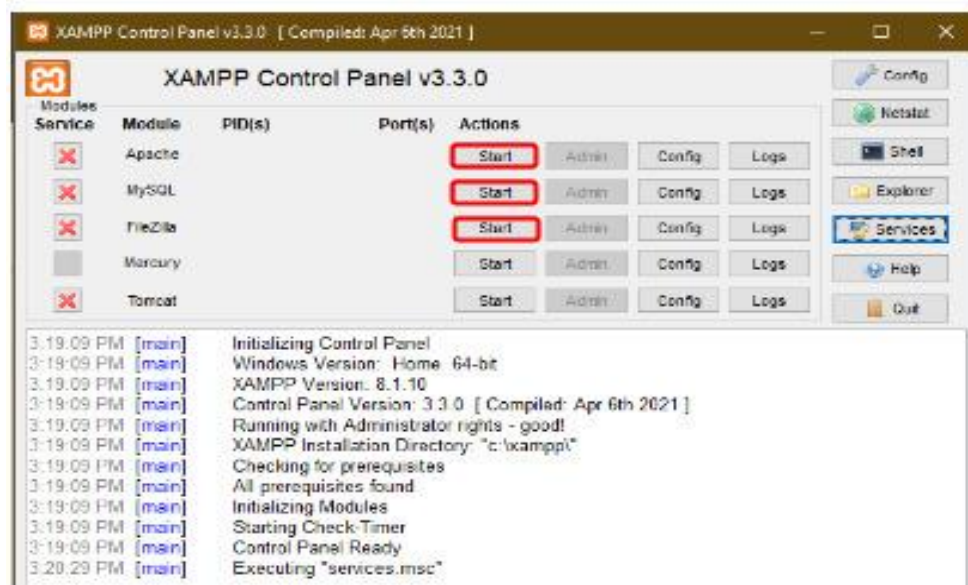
XAMPP Control Panel v3.3.0 [ Compiled: Apr 6th 2021 ]

XAMPP Control Panel v3.3.0

Config
Netstat
Shell
Explorer
Services
Help
Quit

Modules

| Service | Module | PID(s) | Port(s) | Actions | | | |
|---|---|---|---|---|---|---|---|
| | Apache | | | Start | Admin | Config | Logs |
| | MySQL | | | Start | Admin | Config | Logs |
| | FileZilla | | | Start | Admin | Config | Logs |
| | Mercury | | | Start | Admin | Config | Logs |
| | Tomcat | | | Start | Admin | Config | Logs |

3:19:09 PM [main] Initializing Control Panel
3:19:09 PM [main] Windows Version: Home 64-bit
3:19:09 PM [main] XAMPP Version: 8.1.10
3:19:09 PM [main] Control Panel Version: 3.3.0 [ Compiled: Apr 6th 2021 ]
3:19:09 PM [main] Running with Administrator rights - good!
3:19:09 PM [main] XAMPP Installation Directory: "c:\xampp\"
3:19:09 PM [main] Checking for prerequisites
3:19:09 PM [main] All prerequisites found
3:19:09 PM [main] Initializing Modules
3:19:09 PM [main] Starting Check-Timer
3:19:09 PM [main] Control Panel Ready
3:20:29 PM [main] Executing "services.msc"